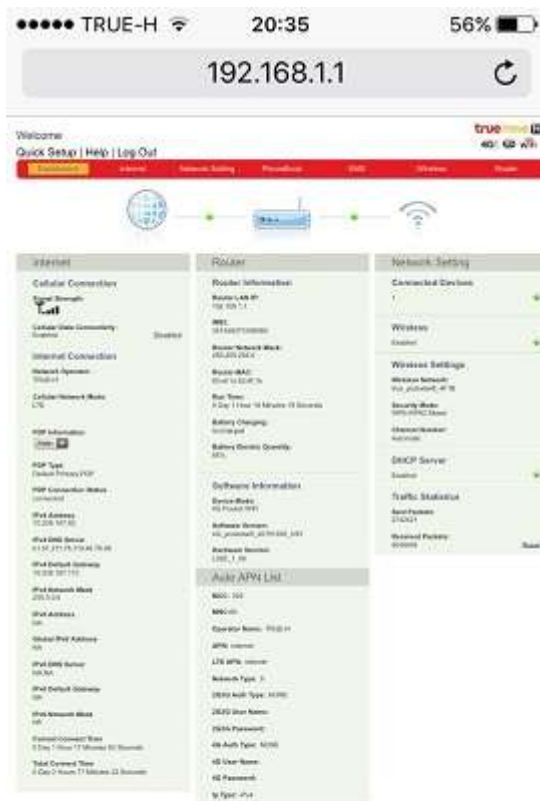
●●●●● TRUE-H 20:35 56%

192.168.1.1

Welcome
Quick Setup | Help | Log Out

truemove H

Dashboard Internet Network Setting PhoneBook SMS Wireless Router

Internet

Cellular Connection

Signal Strength

Cellular Data Connectivity
Enabled Disabled

Internet Connection

Network Operator
TRUE-H

Cellular Network Mode
LTE

PDP Information

PDP Type
Default Primary PDP

PDP Connection Status
connected

IPv4 Address
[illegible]

IPv4 DNS Server
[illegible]

IPv4 Default Gateway
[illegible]

IPv4 Network Mask
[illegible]

IPv6 Address
NA

Global IPv6 Address
NA

IPv6 DNS Server
NA,NA

IPv6 Default Gateway
NA

IPv6 Network Mask
NA

Current Connect Time
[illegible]

Total Connect Time
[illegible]

Router

Router Information

Router LAN IP
192.168.1.1

IMEI
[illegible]

Router Network Mask
255.255.255.0

Router MAC
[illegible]

Run Time
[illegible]

Battery Charging
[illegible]

Battery Electric Quantity
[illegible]

Software Information

Device Mode
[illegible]

Software Version
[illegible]

Hardware Version
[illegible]

Auto APN List

MCC: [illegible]

MNC: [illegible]

Operator Name: TRUE-H

APN: internet

LTE APN: internet

Network Type: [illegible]

2G/3G Auth Type: NONE

2G/3G User Name:

2G/3G Password:

4G Auth Type: NONE

4G User Name:

4G Password:

Ip Type: IPv4

Network Setting

Connected Devices
1

Wireless
Enabled

Wireless Settings

Wireless Network
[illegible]

Security Mode
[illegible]

Channel Number
Automatic

DHCP Server
Enabled

Traffic Statistics

Sent Packets
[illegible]

Received Packets
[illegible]